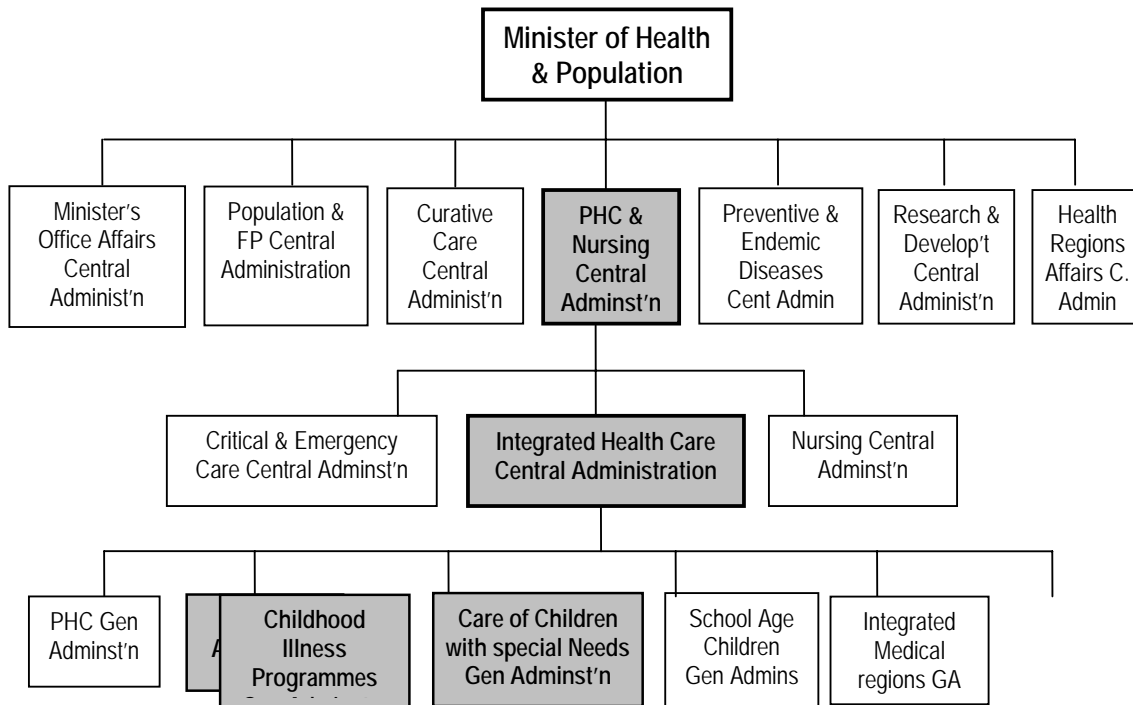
Minister of Health & Population

Minister's Office Affairs Central Administ'n

Population & FP Central Administration

Curative Care Central Administ'n

PHC & Nursing Central Adminst'n

Preventive & Endemic Diseases Cent Admin

Research & Develop't Central Administ'n

Health Regions Affairs C. Admin

Critical & Emergency Care Central Adminst'n

Integrated Health Care Central Administration

Nursing Central Adminst'n

PHC Gen Adminst'n

A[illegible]

Childhood Illness Programmes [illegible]

Care of Children with special Needs Gen Adminst'n

School Age Children Gen Admins

Integrated Medical regions GA